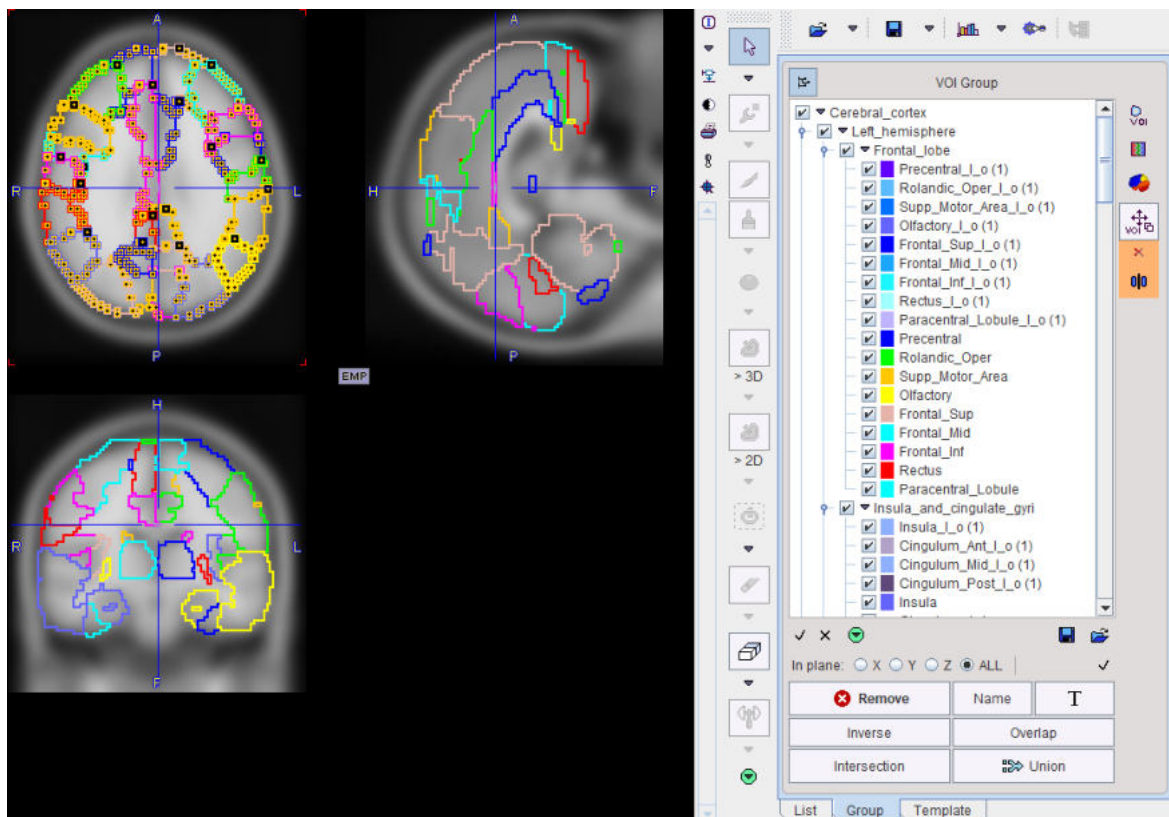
A
R
L
P
A
H
F
P
EMP
H
R
L
F

> 3D
> 2D

VOI Group
Cerebral_cortex
Left_hemisphere
Frontal_lobe
Precentral_l_o (1)
Rolandic_Oper_l_o (1)
Supp_Motor_Area_l_o (1)
Olfactory_l_o (1)
Frontal_Sup_l_o (1)
Frontal_Mid_l_o (1)
Frontal_Inf_l_o (1)
Rectus_l_o (1)
Paracentral_Lobule_l_o (1)
Precentral
Rolandic_Oper
Supp_Motor_Area
Olfactory
Frontal_Sup
Frontal_Mid
Frontal_Inf
Rectus
Paracentral_Lobule
Insula_and_cingulate_gyri
Insula_l_o (1)
Cingulum_Ant_l_o (1)
Cingulum_Mid_l_o (1)
Cingulum_Post_l_o (1)
Insula
VOI
In plane: X Y Z ALL
Remove
Name
T
Inverse
Overlap
Intersection
Union
List
Group
Template